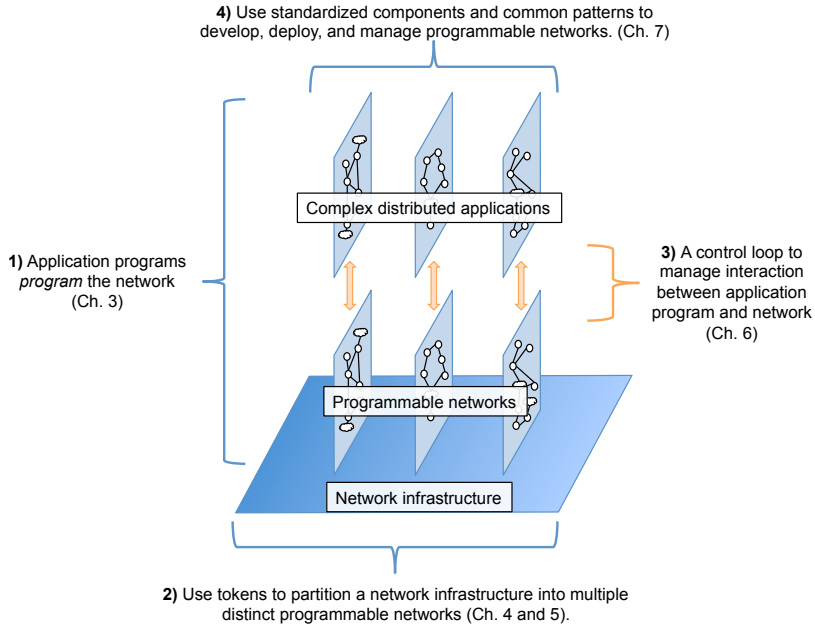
**4)** Use standardized components and common patterns to develop, deploy, and manage programmable networks. (Ch. 7)

**1)** Application programs *program* the network (Ch. 3)

Complex distributed applications

**3)** A control loop to manage interaction between application program and network (Ch. 6)

Programmable networks

Network infrastructure

**2)** Use tokens to partition a network infrastructure into multiple distinct programmable networks (Ch. 4 and 5).